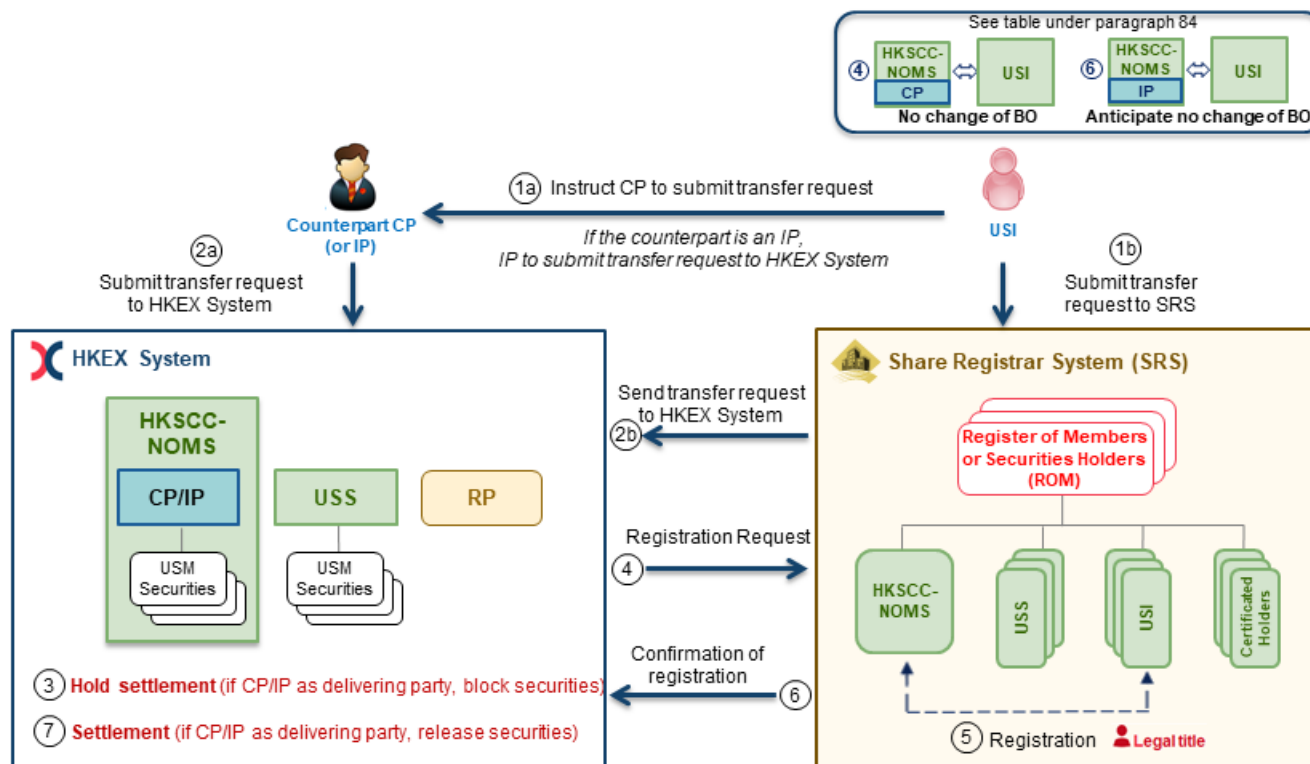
See table under paragraph 84

④ HKSCC-NOMS CP ⇔ USI
No change of BO

⑥ HKSCC-NOMS IP ⇔ USI
Anticipate no change of BO

Counterpart CP (or IP)

USI

1a Instruct CP to submit transfer request

If the counterpart is an IP, IP to submit transfer request to HKEX System

2a Submit transfer request to HKEX System

1b Submit transfer request to SRS

HKEX System

HKSCC-NOMS

CP/IP

USM Securities

USS

USM Securities

RP

Send transfer request to HKEX System

2b

Share Registrar System (SRS)

Register of Members or Securities Holders (ROM)

Registration Request

4

HKSCC-NOMS

USS

USI

Certificated Holders

Confirmation of registration

6

3 Hold settlement (if CP/IP as delivering party, block securities)

7 Settlement (if CP/IP as delivering party, release securities)

5 Registration Legal title